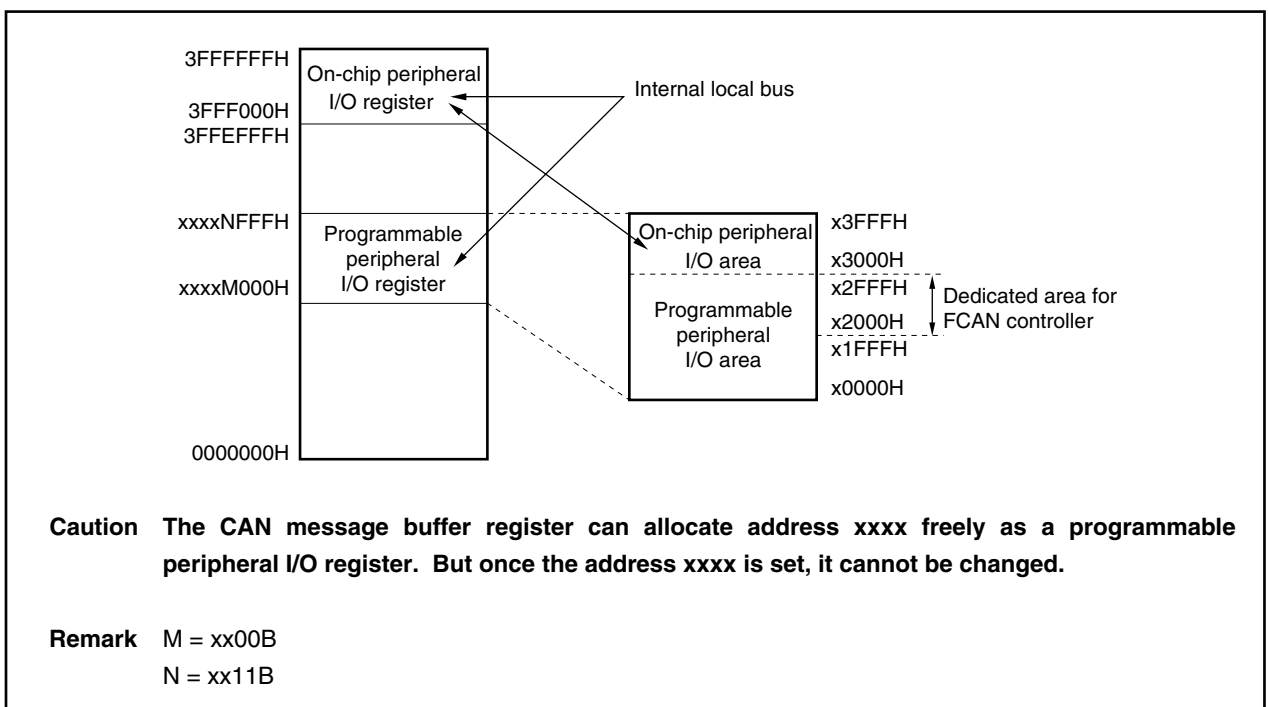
3FFFFFFH
On-chip peripheral I/O register
3FFF000H
3FFEFFFH
Internal local bus
xxxxNFFFH
Programmable peripheral I/O register
xxxxM000H
0000000H
On-chip peripheral I/O area
Programmable peripheral I/O area
x3FFFH
x3000H
x2FFFH
x2000H
x1FFFH
x0000H
Dedicated area for FCAN controller

Caution The CAN message buffer register can allocate address xxxx freely as a programmable peripheral I/O register. But once the address xxxx is set, it cannot be changed.

Remark M = xx00B
N = xx11B